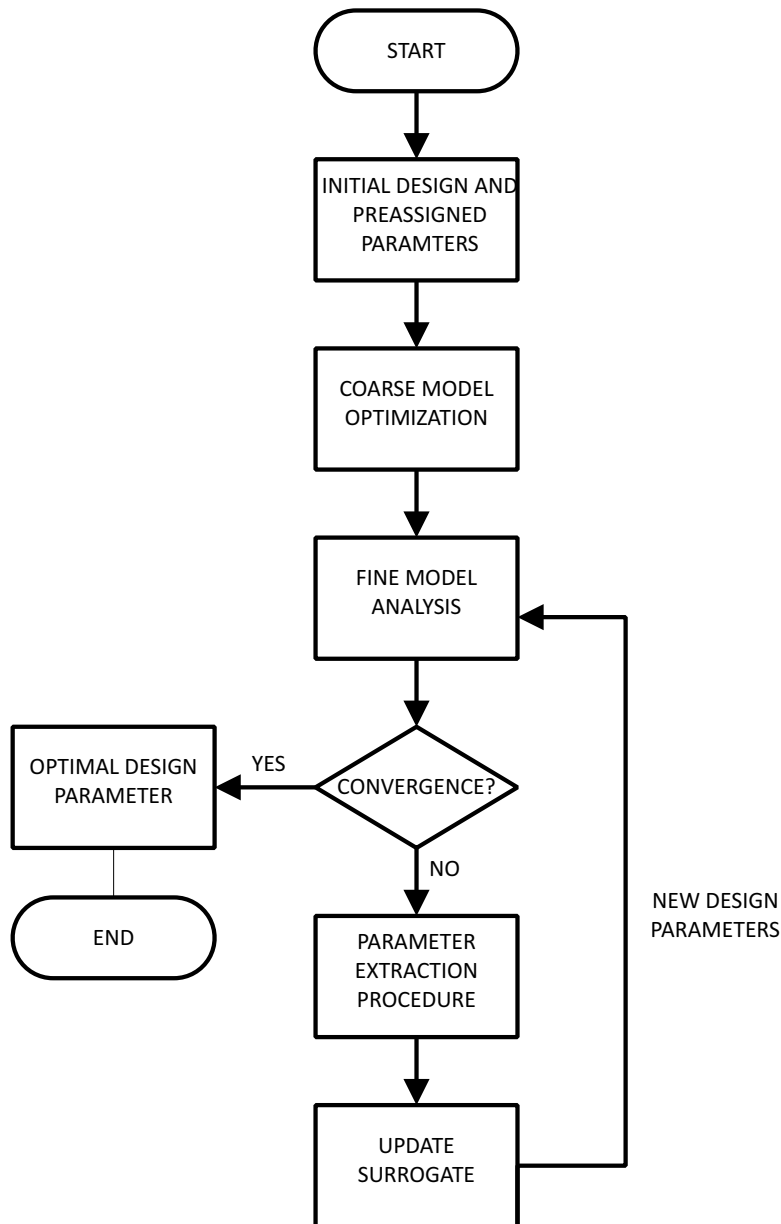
START

INITIAL DESIGN AND PREASSIGNED PARAMTERS

COARSE MODEL OPTIMIZATION

FINE MODEL ANALYSIS

CONVERGENCE?

YES

OPTIMAL DESIGN PARAMETER

END

NO

PARAMETER EXTRACTION PROCEDURE

UPDATE SURROGATE

NEW DESIGN PARAMETERS